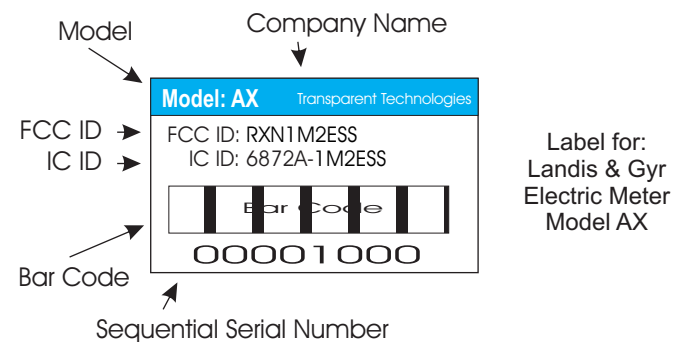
Company Name

Model

Model: AX Transparent Technologies

FCC ID

FCC ID: RXN1M2ESS

IC ID

IC ID: 6872A-1M2ESS

Bar Code

00001000

Bar Code

Sequential Serial Number

Label for:
Landis & Gyr
Electric Meter
Model AX